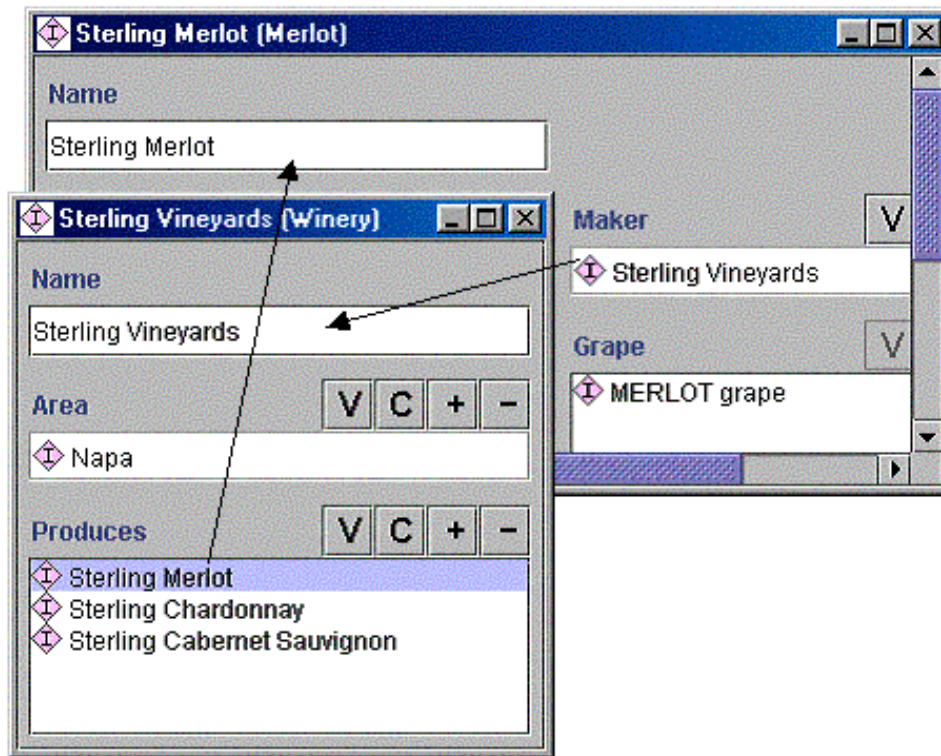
Sterling Merlot (Merlot)

Name

Sterling Merlot

Sterling Vineyards (Winery)

Name

Sterling Vineyards

Area

V C + −

Napa

Produces

V C + −

Sterling Merlot
Sterling Chardonnay
Sterling Cabernet Sauvignon

Maker

V

Sterling Vineyards

Grape

V

MERLOT grape